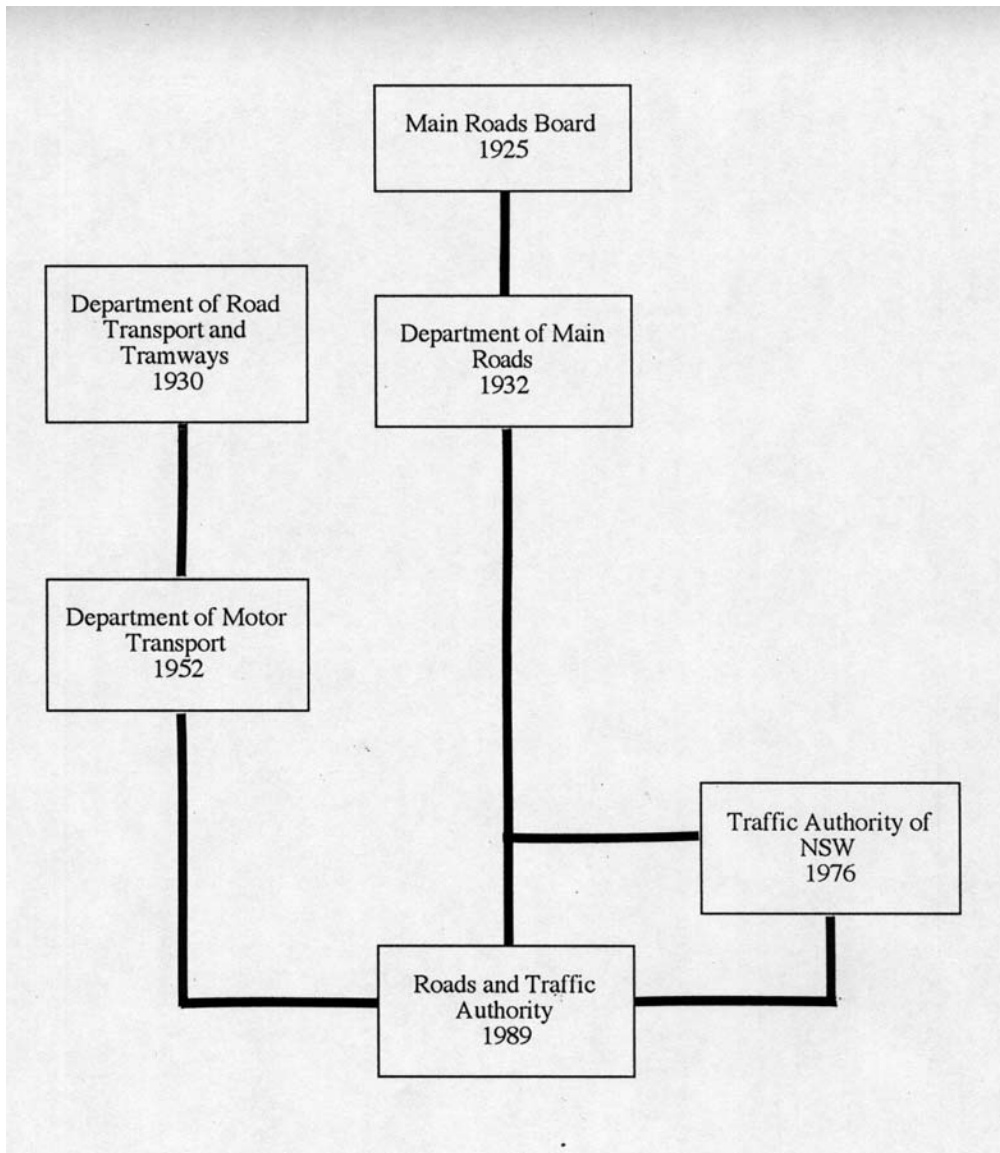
Main Roads Board
1925

Department of Road Transport and Tramways
1930

Department of Main Roads
1932

Department of Motor Transport
1952

Traffic Authority of NSW
1976

Roads and Traffic Authority
1989